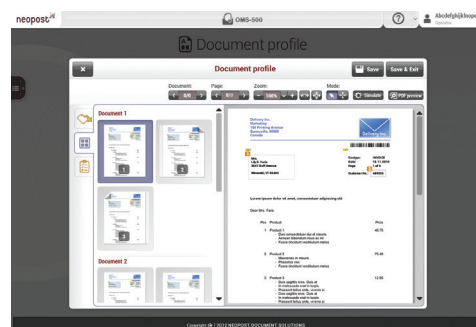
neopost

OMS-500

Abcdefghijklmnopq
Operator

Document profile

×

Document profile

Save

Save & Exit

Document:

Page:

Zoom:

Mode:

8/0

8/1

100%

Simulate

PDF preview

Document 1

1

2

3

Document 2

Delivery Inc.
Marketing
100 Printing Avenue
Somecity, 00000
Country

Delivery Inc.

Mrs.
Lady Fade
5621 Golf Avenue

Winnemucca, NV 89445

Budget:
Date:
Page:
Customer Nr.:

Lorem ipsum dolor sit amet, consectetuer adipiscing elit

Dear Mrs. Fade

Pos. Product

Price

1 Product 1

2 Product 2

3 Product 3

Copyright © 2012 NEOPOST DOCUMENT SOLUTIONS